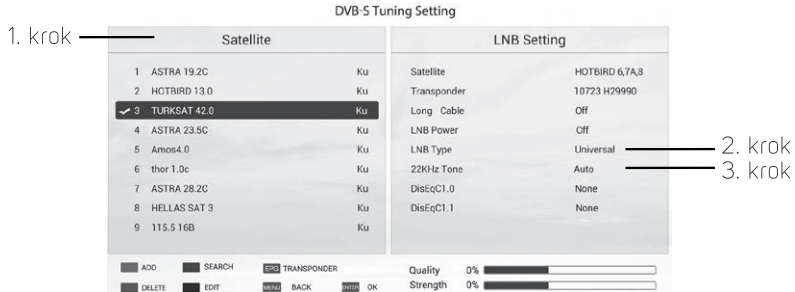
DVB-S Tuning Setting

1. krok

Satellite

| | | |
|---|---|---|
| 1 | ASTRA 19.2C | Ku |
| 2 | HOTBIRD 13.0 | Ku |
| ✓ 3 | TURKSAT 42.0 | Ku |
| 4 | ASTRA 23.5C | Ku |
| 5 | Amos4.0 | Ku |
| 6 | thor 1.0c | Ku |
| 7 | ASTRA 28.2C | Ku |
| 8 | HELLAS SAT 3 | Ku |
| 9 | 115.5 16B | Ku |

LNB Setting

| | |
|---|---|
| Satellite | HOTBIRD 6,7A,8 |
| Transponder | 10723 H29990 |
| Long Cable | Off |
| LNB Power | Off |
| LNB Type | Universal |
| 22KHz Tone | Auto |
| DisEqC1.0 | None |
| DisEqC1.1 | None |

2. krok
3. krok

ADD SEARCH EPG TRANSPONDER
DELETE EDIT MENU BACK ENTER OK

Quality 0%
Strength 0%